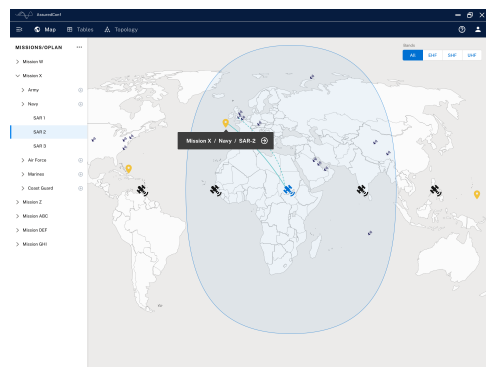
AssuredComf

Map
Tables
Topology

MISSIONS/OPLAN
...
Mission W
Mission X
Army
Navy
SAR 1
SAR 2
SAR 3
Air Force
Marines
Coast Guard
Mission Z
Mission ABC
Mission DEF
Mission GHI

Bands
All
SHF
EHF
UHF

Mission X / Navy / SAR-2